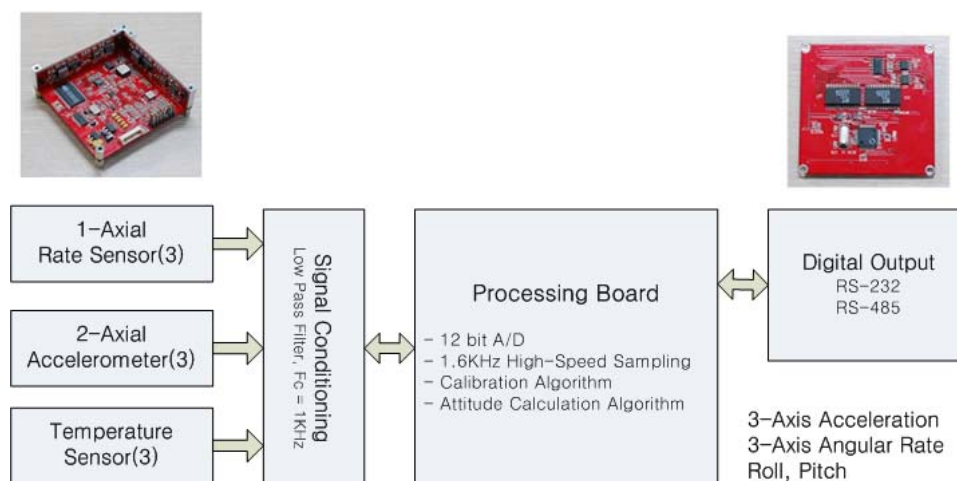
1-Axial
Rate Sensor(3)

2-Axial
Accelerometer(3)

Temperature
Sensor(3)

Signal Conditioning
Low Pass Filter, Fc = 1KHz

Processing Board

- 12 bit A/D
- 1.6KHz High-Speed Sampling
- Calibration Algorithm
- Attitude Calculation Algorithm

Digital Output
RS-232
RS-485

3-Axis Acceleration
3-Axis Angular Rate
Roll, Pitch